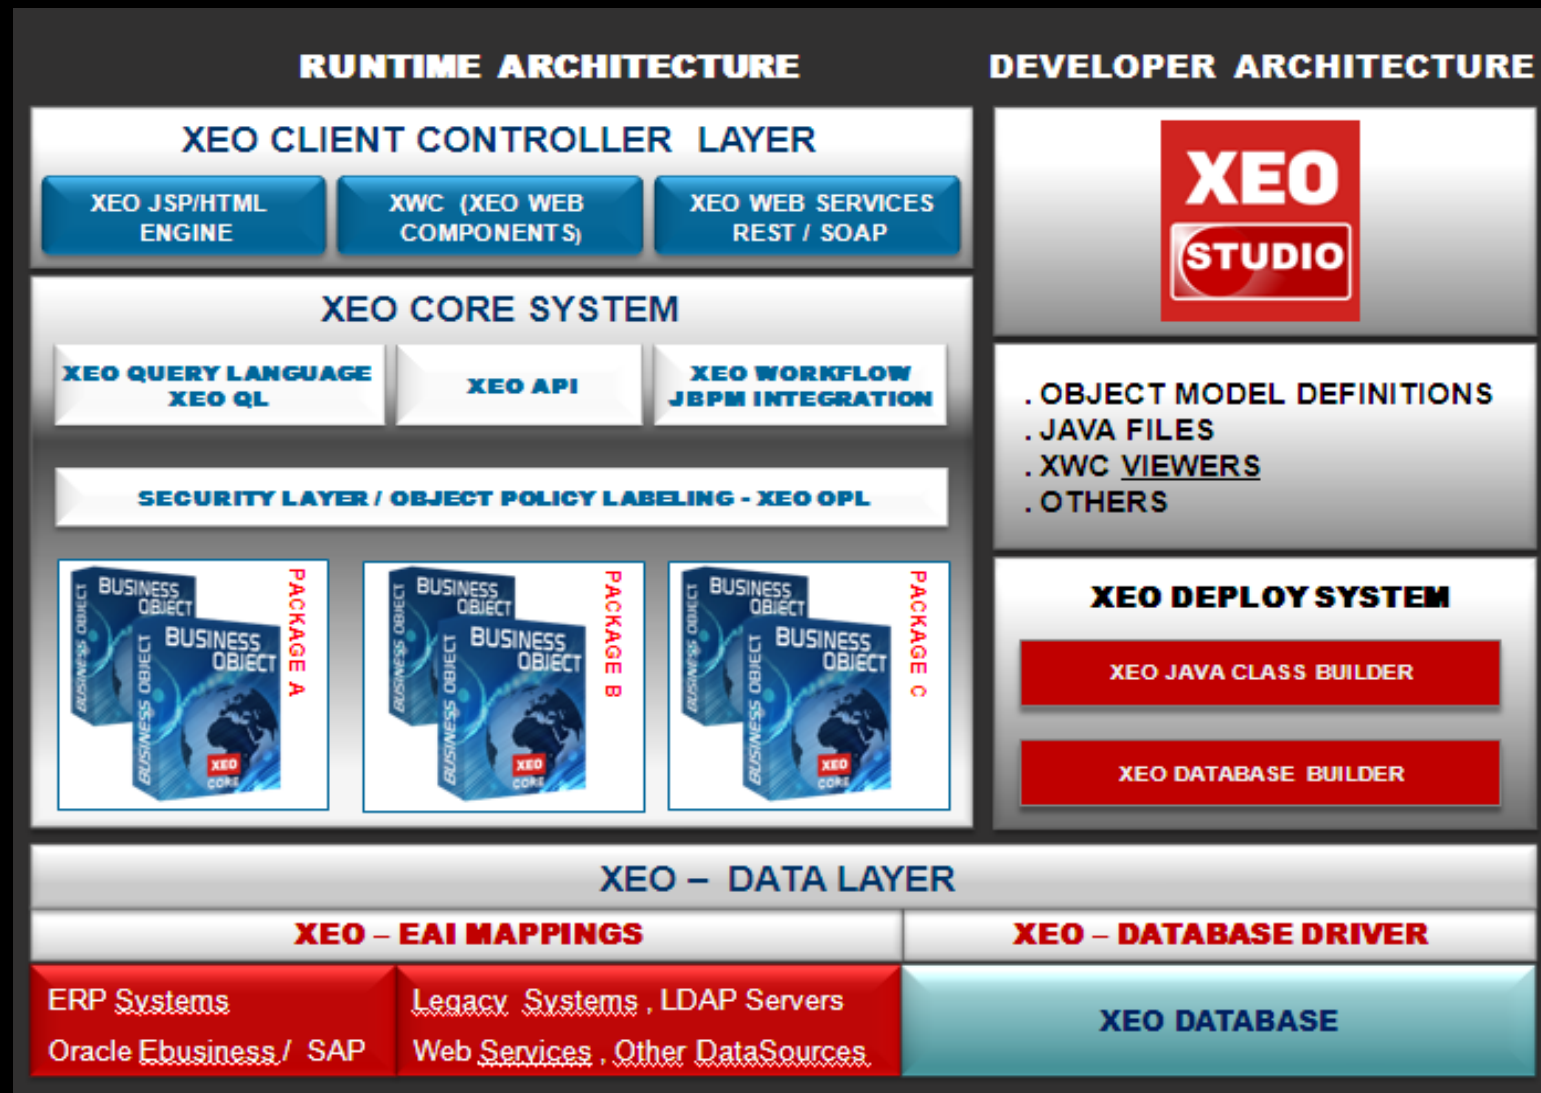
RUNTIME ARCHITECTURE

DEVELOPER ARCHITECTURE

XEO CLIENT CONTROLLER LAYER

XEO JSP/HTML ENGINE

XWC (XEO WEB COMPONENTS)

XEO WEB SERVICES REST / SOAP

XEO STUDIO

XEO CORE SYSTEM

XEO QUERY LANGUAGE XEO QL

XEO API

XEO WORKFLOW JBPM INTEGRATION

. OBJECT MODEL DEFINITIONS
. JAVA FILES
. XWC VIEWERS
. OTHERS

SECURITY LAYER / OBJECT POLICY LABELING - XEO OPL

BUSINESS OBJECT BUSINESS OBJECT XEO CORE PACKAGE A

BUSINESS OBJECT BUSINESS OBJECT XEO CORE PACKAGE B

BUSINESS OBJECT BUSINESS OBJECT XEO CORE PACKAGE C

XEO DEPLOY SYSTEM

XEO JAVA CLASS BUILDER

XEO DATABASE BUILDER

XEO – DATA LAYER

XEO – EAI MAPPINGS

XEO – DATABASE DRIVER

ERP Systems
Oracle Ebusiness / SAP

Legacy Systems , LDAP Servers
Web Services , Other DataSources

XEO DATABASE